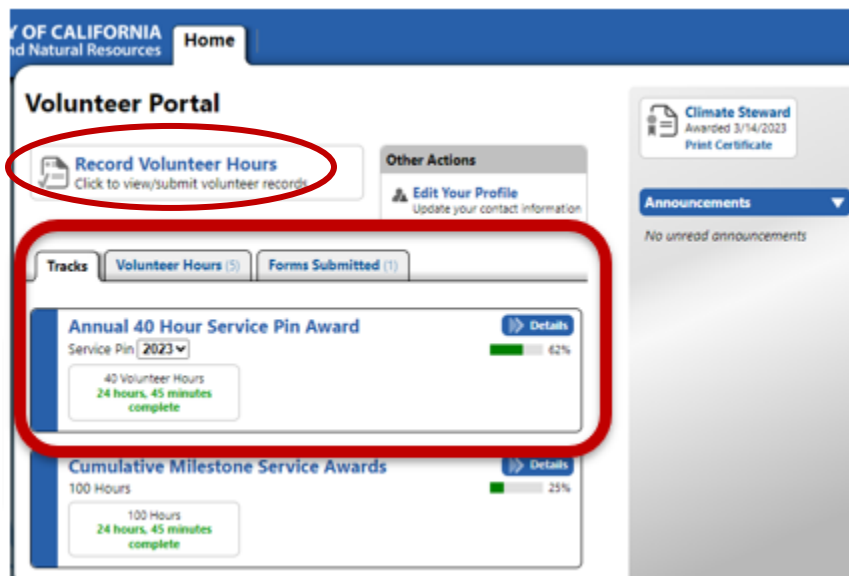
Y OF CALIFORNIA
nd Natural Resources

Home

Volunteer Portal

Record Volunteer Hours
Click to view/submit volunteer records

Other Actions

Edit Your Profile
Update your contact information

Tracks

Volunteer Hours (5)

Forms Submitted (1)

Annual 40 Hour Service Pin Award

Details

Service Pin 2023

62%

40 Volunteer Hours
24 hours, 45 minutes complete

Cumulative Milestone Service Awards

Details

100 Hours

25%

100 Hours
24 hours, 45 minutes complete

Climate Steward
Awarded 3/14/2023
Print Certificate

Announcements

No unread announcements